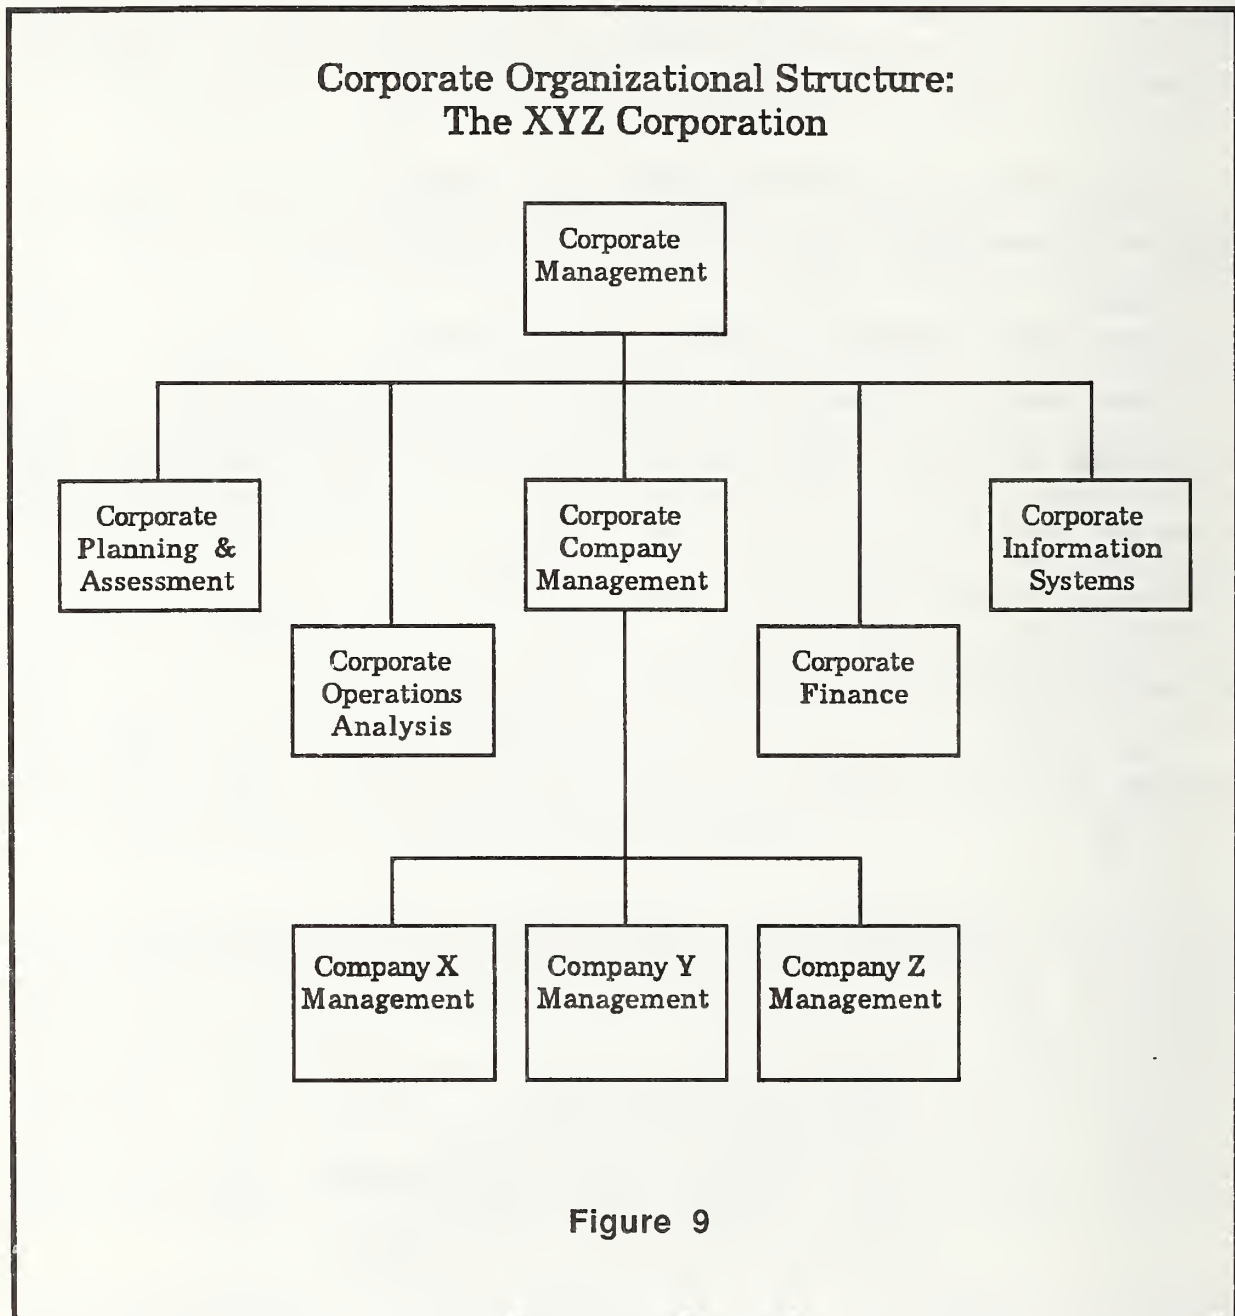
Corporate Organizational Structure:
The XYZ Corporation

Corporate Management

Corporate Planning & Assessment

Corporate Operations Analysis

Corporate Company Management

Corporate Finance

Corporate Information Systems

Company X Management

Company Y Management

Company Z Management

Figure 9